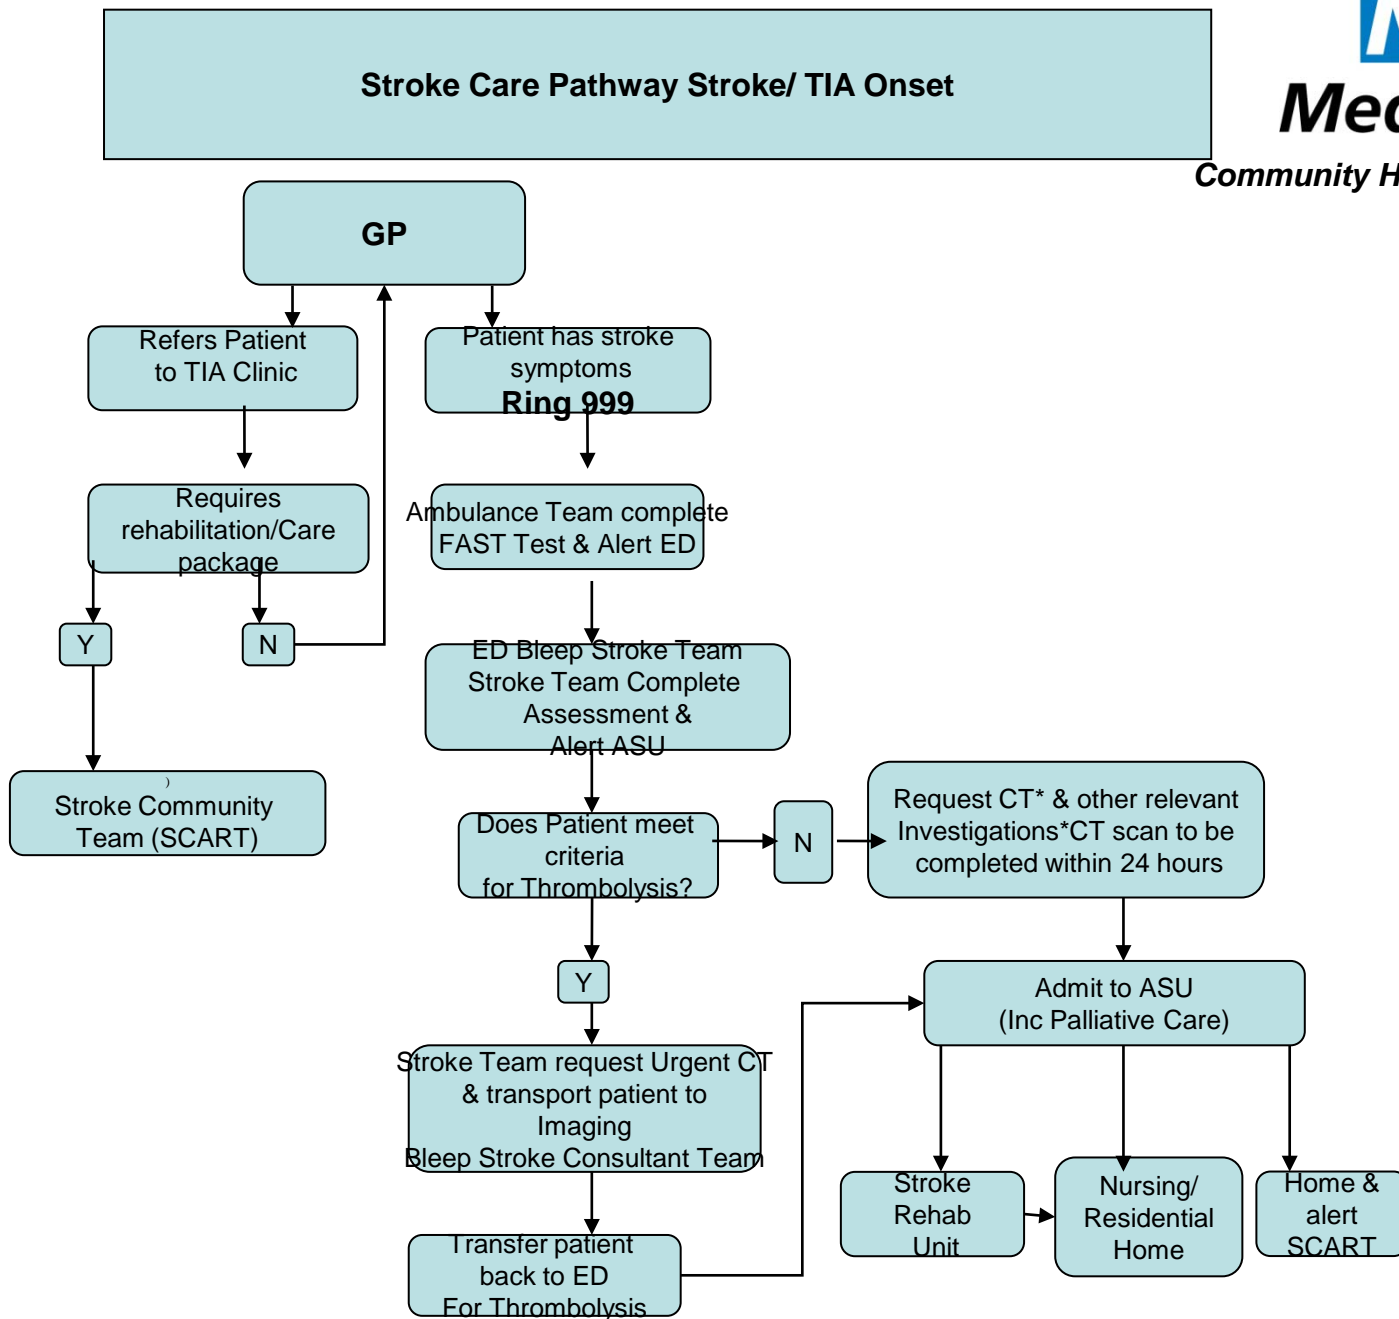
Stroke Care Pathway Stroke/ TIA Onset

Me

Community H

GP

Refers Patient to TIA Clinic

Patient has stroke symptoms
Ring 999

Requires rehabilitation/Care package

Ambulance Team complete FAST Test & Alert ED

Y

N

ED Bleep Stroke Team Stroke Team Complete Assessment & Alert ASU

Stroke Community Team (SCART)

Does Patient meet criteria for Thrombolysis?

N

Request CT* & other relevant Investigations*CT scan to be completed within 24 hours

Y

Admit to ASU (Inc Palliative Care)

Stroke Team request Urgent CT & transport patient to Imaging Bleep Stroke Consultant Team

Stroke Rehab Unit

Nursing/ Residential Home

Home & alert SCART

Transfer patient back to ED For Thrombolysis